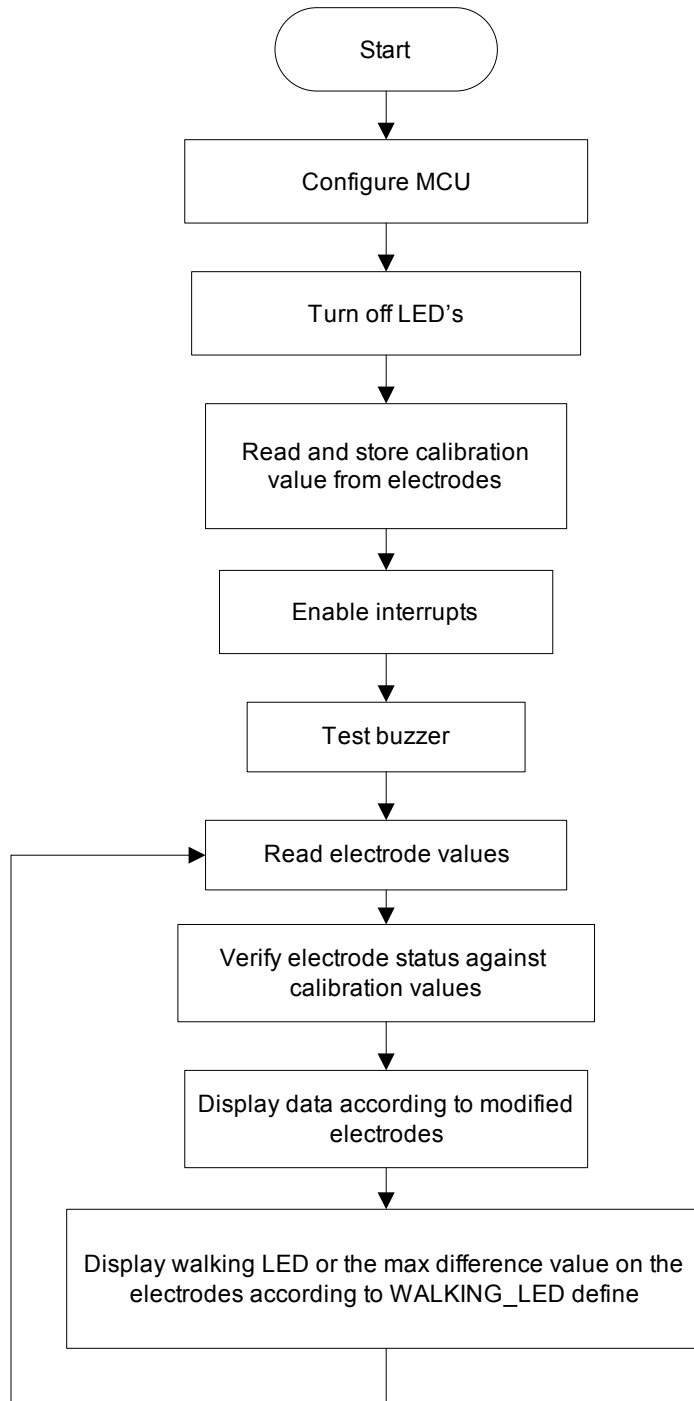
Start

Configure MCU

Turn off LED’s

Read and store calibration value from electrodes

Enable interrupts

Test buzzer

Read electrode values

Verify electrode status against calibration values

Display data according to modified electrodes

Display walking LED or the max difference value on the electrodes according to WALKING_LED define